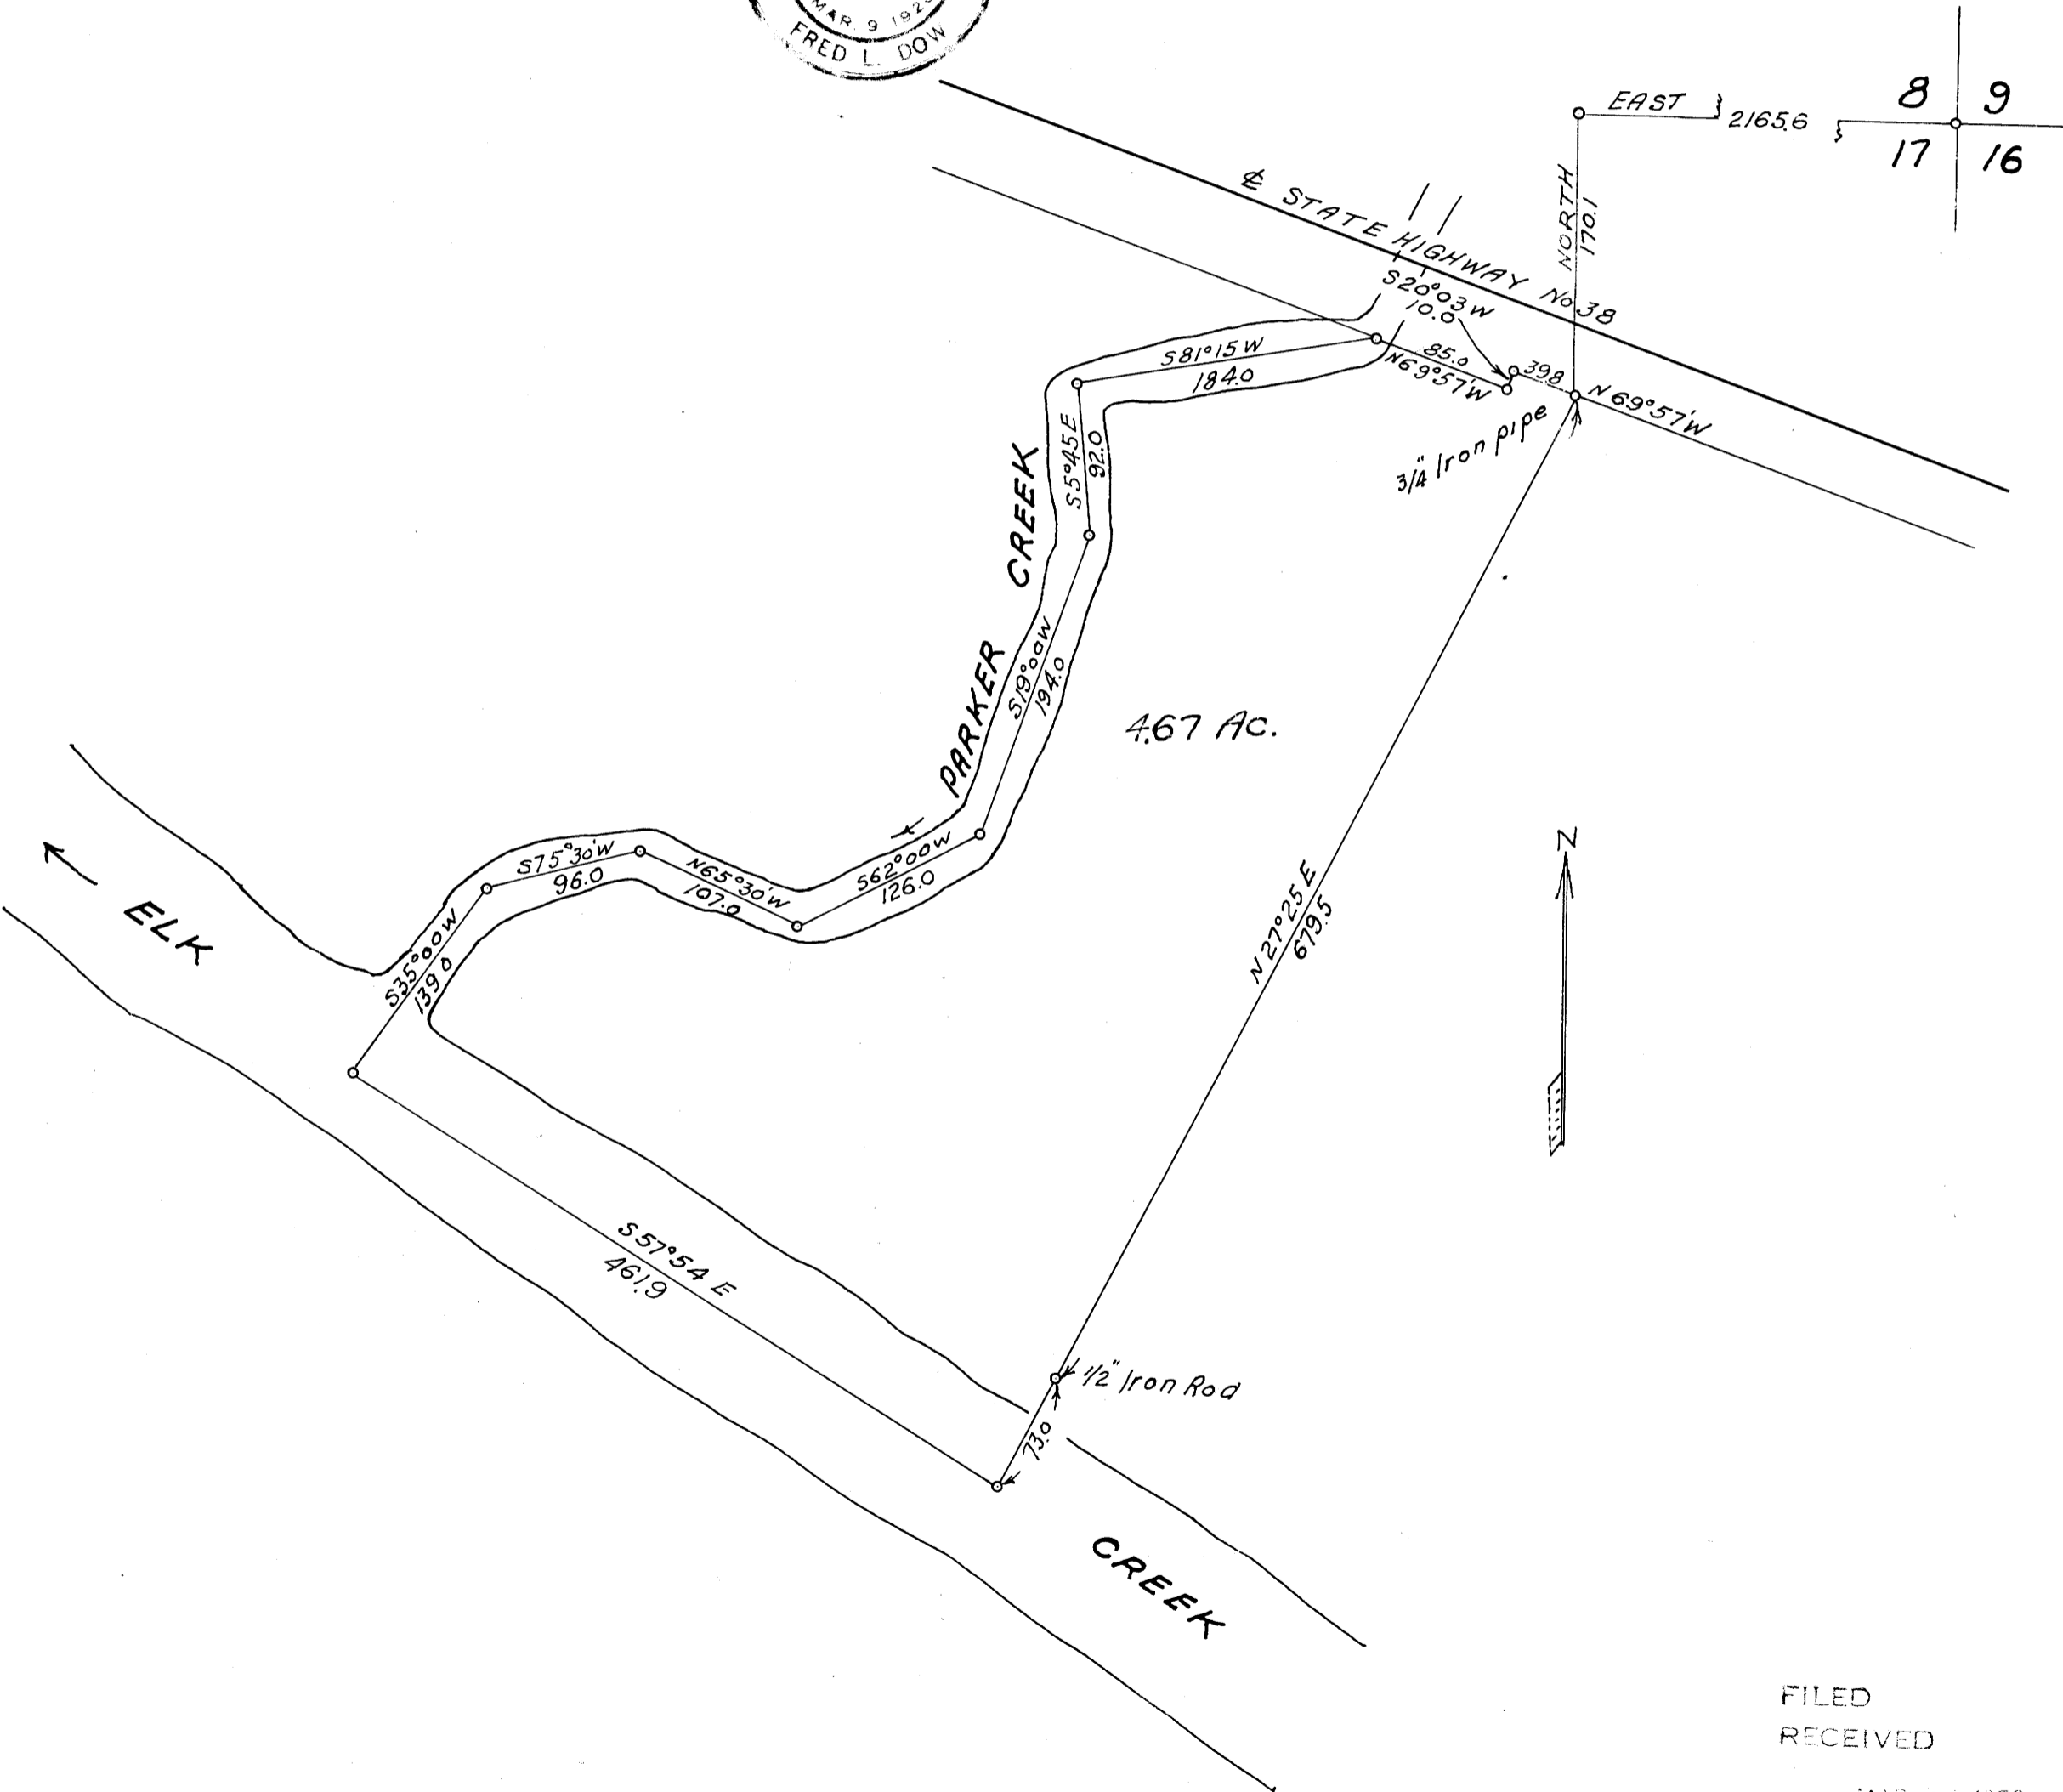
MAR 9 192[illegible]
FRED L. DOW

EAST
2165.6
8 | 9
17 | 16

℄ STATE HIGHWAY No 38
NORTH
170.1
S20°03'W
10.0
S81°15'W
184.0
85.0
N69°57'W
39.8
N69°57'W
3/4" Iron pipe

S5°45'E
92.0
PARKER CREEK
S19°00'W
194.0
4.67 Ac.

S75°30'W
96.0
N65°30'W
107.0
S62°00'W
126.0
S35°00'W
139.0

← ELK

N27°25'E
679.5

N

S57°54'E
461.9

1/2" Iron Rod
73.0

CREEK

FILED
RECEIVED